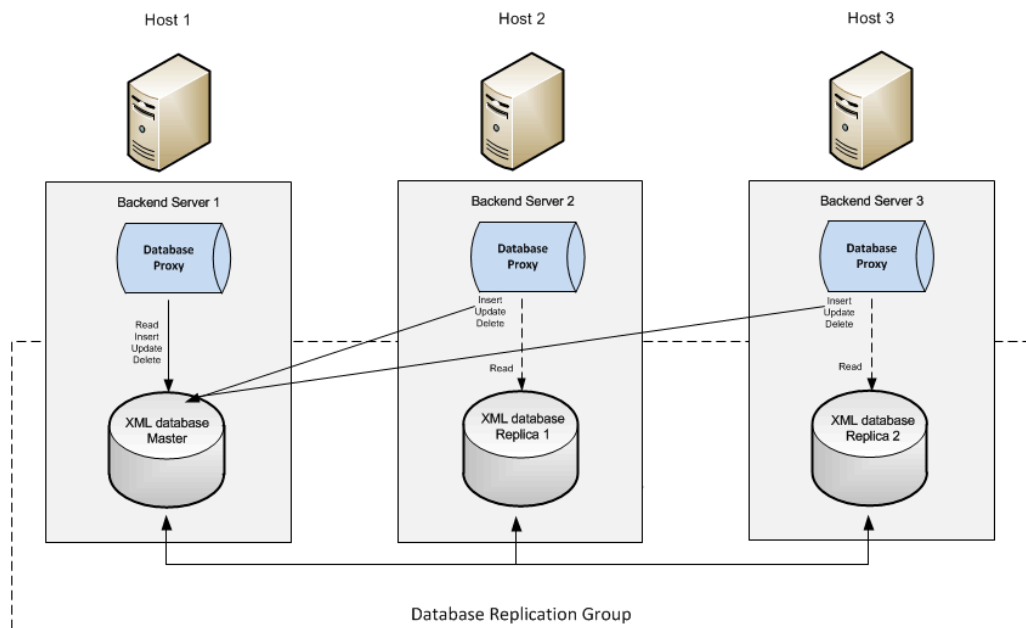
Host 1

Host 2

Host 3

Backend Server 1

Database Proxy

Read
Insert
Update
Delete

XML database Master

Backend Server 2

Database Proxy

Insert
Update
Delete

Read

XML database Replica 1

Backend Server 3

Database Proxy

Insert
Update
Delete

Read

XML database Replica 2

Database Replication Group